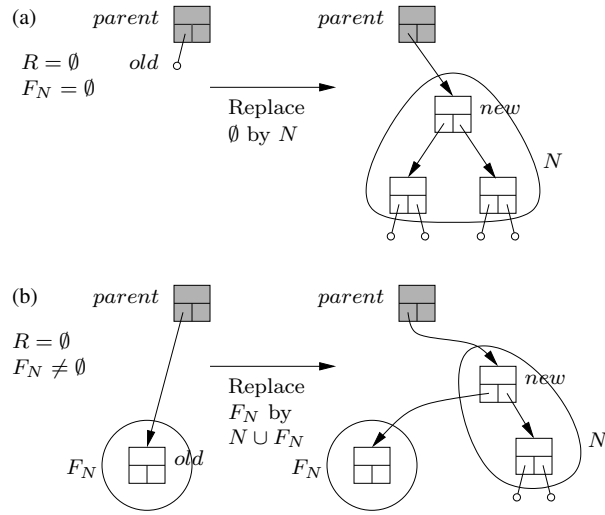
(a) *parent*

$R = \emptyset$

$F_N = \emptyset$

*old*

Replace $\emptyset$ by $N$

*parent*

*new*

$N$

(b) *parent*

$R = \emptyset$

$F_N \neq \emptyset$

$F_N$

*old*

Replace $F_N$ by $N \cup F_N$

*parent*

*new*

$F_N$

$N$